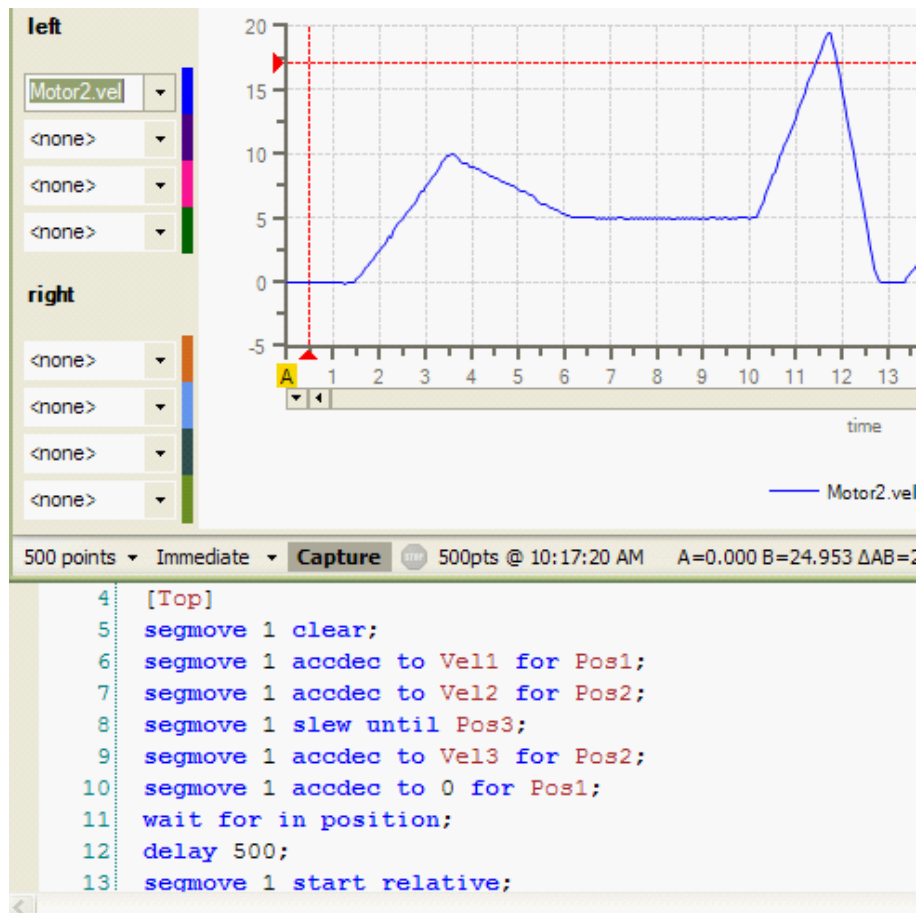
left

Motor2.vel
<none>
<none>
<none>

right

<none>
<none>
<none>
<none>

20
15
10
5
0
-5

A 1 2 3 4 5 6 7 8 9 10 11 12 13

time

Motor2.vel

500 points Immediate Capture STOP 500pts @ 10:17:20 AM A=0.000 B=24.953 ΔAB=2

4 [Top]
5 segmove 1 clear;
6 segmove 1 accdec to Vel1 for Pos1;
7 segmove 1 accdec to Vel2 for Pos2;
8 segmove 1 slew until Pos3;
9 segmove 1 accdec to Vel3 for Pos2;
10 segmove 1 accdec to 0 for Pos1;
11 wait for in position;
12 delay 500;
13 segmove 1 start relative;